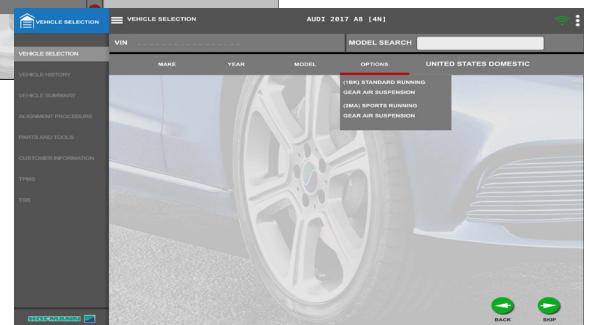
VEHICLE SELECTION

VEHICLE SELECTION

AUDI 2017 A8 [4N]

VIN

MODEL SEARCH

MAKE

YEAR

MODEL

OPTIONS

UNITED STATES DOMESTIC

(1BK) STANDARD RUNNING GEAR AIR SUSPENSION

(2MA) SPORTS RUNNING GEAR AIR SUSPENSION

VEHICLE SELECTION

VEHICLE HISTORY

VEHICLE SUMMARY

ALIGNMENT PROCEDURE

PARTS AND TOOLS

CUSTOMER INFORMATION

TPMS

TSB

BACK

SKIP